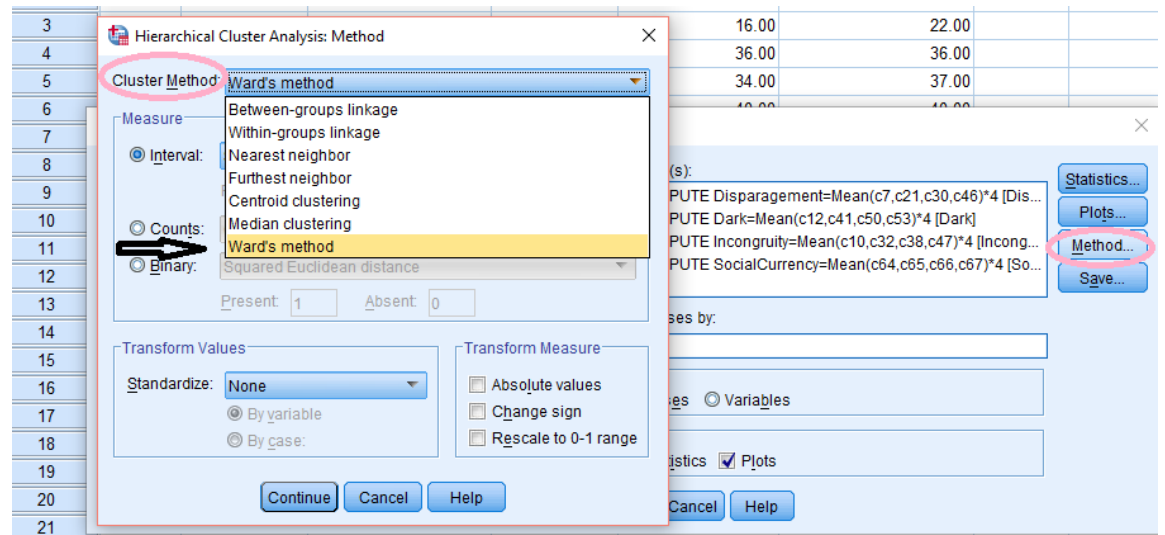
3
4
5
6
7
8
9
10
11
12
13
14
15
16
17
18
19
20
21

16.00 22.00
36.00 36.00
34.00 37.00

Hierarchical Cluster Analysis: Method

Cluster Method: Ward's method

Between-groups linkage
Within-groups linkage
Nearest neighbor
Furthest neighbor
Centroid clustering
Median clustering
Ward's method

Measure
Interval:
Counts:
Binary: Squared Euclidean distance
Present: 1 Absent: 0

Transform Values
Standardize: None
By variable
By case:

Transform Measure
Absolute values
Change sign
Rescale to 0-1 range

Continue Cancel Help

(s):
PUTE Disparagement=Mean(c7,c21,c30,c46)*4 [Dis...
PUTE Dark=Mean(c12,c41,c50,c53)*4 [Dark]
PUTE Incongruity=Mean(c10,c32,c38,c47)*4 [Incong...
PUTE SocialCurrency=Mean(c64,c65,c66,c67)*4 [So...

Statistics...
Plots...
Method...
Save...

ses by:

es Variables

tistics Plots

Cancel Help